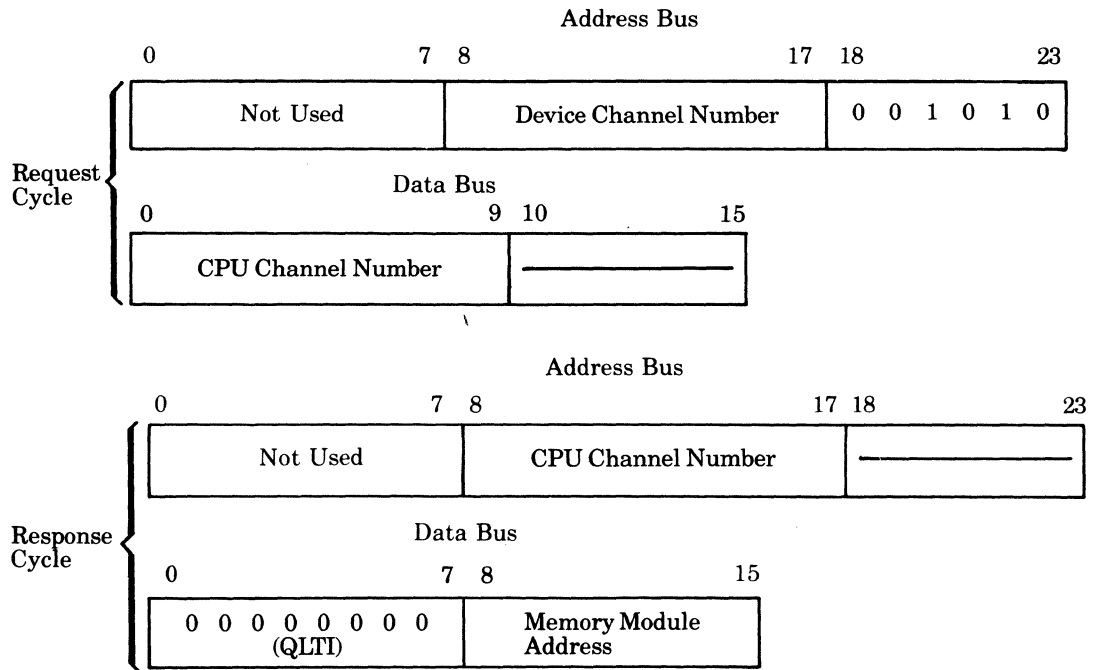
Address Bus

0 7 8 17 18 23

| Not Used | Device Channel Number | 0 0 1 0 1 0 |
|---|---|---|

Request Cycle

Data Bus

0 9 10 15

| CPU Channel Number | —— |
|---|---|

Address Bus

0 7 8 17 18 23

| Not Used | CPU Channel Number | —— |
|---|---|---|

Response Cycle

Data Bus

0 7 8 15

| 0 0 0 0 0 0 0 0 (QLTI) | Memory Module Address |
|---|---|